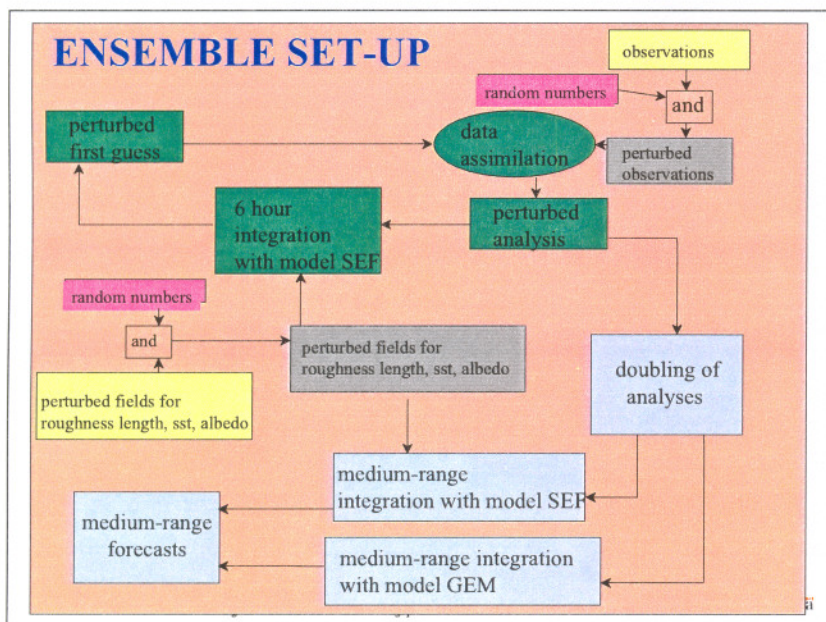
ENSEMBLE SET-UP

observations

random numbers

and

perturbed first guess

data assimilation

perturbed observations

6 hour integration with model SEF

perturbed analysis

random numbers

and

perturbed fields for roughness length, sst, albedo

perturbed fields for roughness length, sst, albedo

doubling of analyses

medium-range integration with model SEF

medium-range forecasts

medium-range integration with model GEM